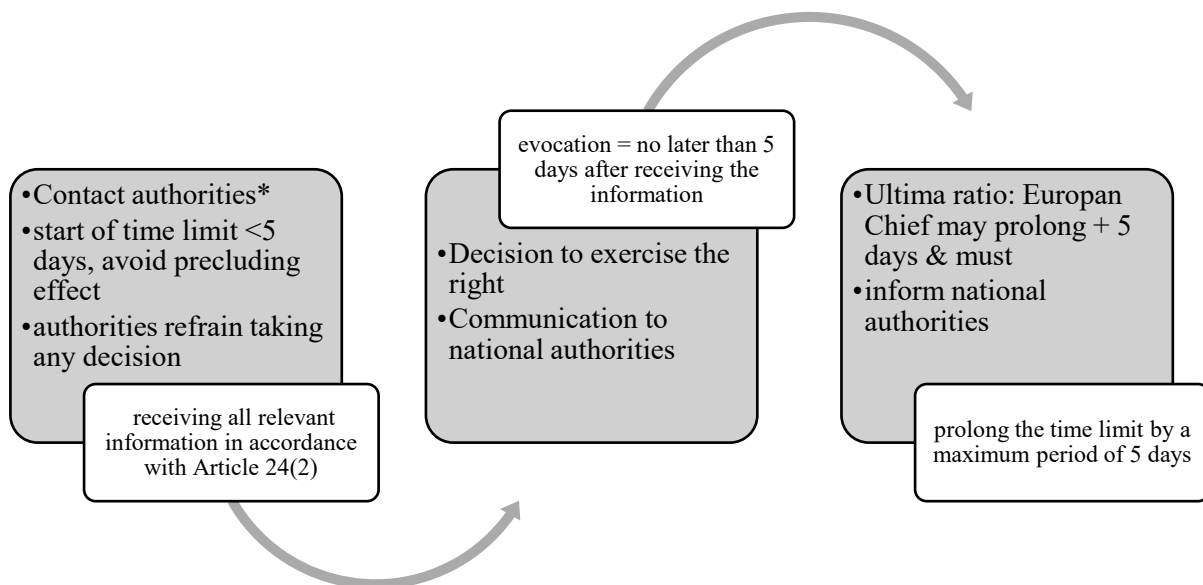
•Contact authorities*
•start of time limit <5 days, avoid precluding effect
•authorities refrain taking any decision

receiving all relevant information in accordance with Article 24(2)

evocation = no later than 5 days after receiving the information

•Decision to exercise the right
•Communication to national authorities

•Ultima ratio: Europan Chief may prolong + 5 days & must
•inform national authorities

prolong the time limit by a maximum period of 5 days